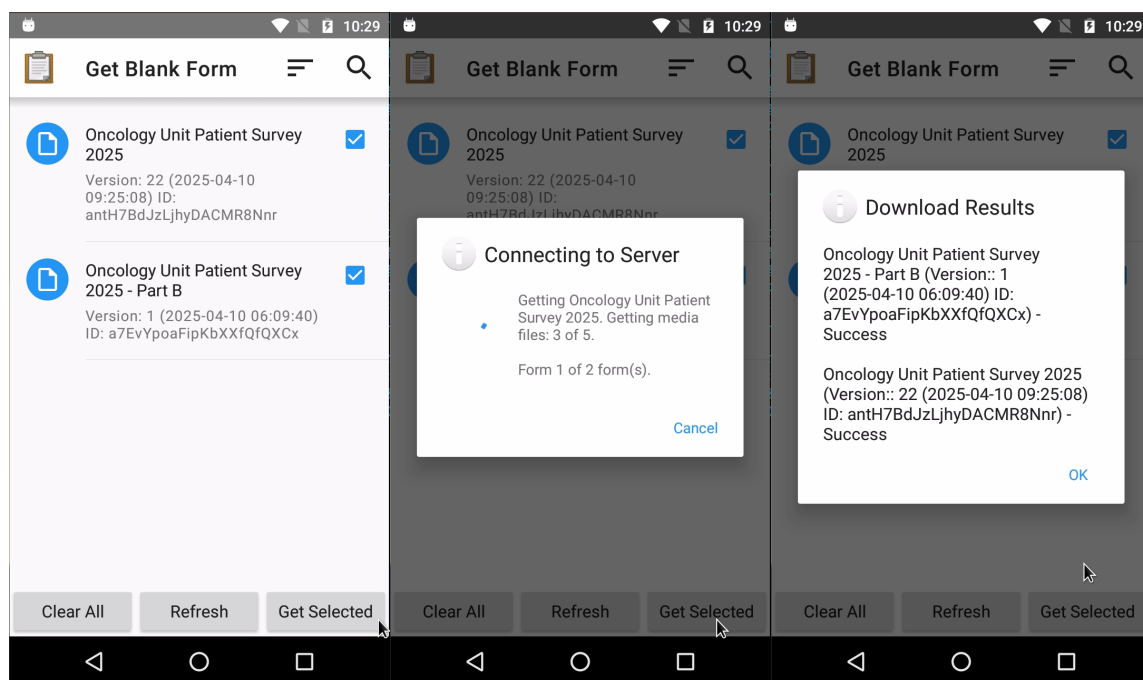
10:29

Get Blank Form

Oncology Unit Patient Survey 2025
Version: 22 (2025-04-10 09:25:08) ID: antH7BdJzLjhyDACMR8Nnr

Oncology Unit Patient Survey 2025 - Part B
Version: 1 (2025-04-10 06:09:40) ID: a7EvYpoaFipKbXXfQfQXCx

Clear All
Refresh
Get Selected

10:29

Get Blank Form

Oncology Unit Patient Survey 2025
Version: 22 (2025-04-10 09:25:08) ID: antH7Bd.JzLjhyDACMR8Nnr

Connecting to Server

Getting Oncology Unit Patient Survey 2025. Getting media files: 3 of 5.

Form 1 of 2 form(s).

Cancel

Clear All
Refresh
Get Selected

10:29

Get Blank Form

Oncology Unit Patient Survey 2025

Download Results

Oncology Unit Patient Survey 2025 - Part B (Version:: 1 (2025-04-10 06:09:40) ID: a7EvYpoaFipKbXXfQfQXCx) - Success

Oncology Unit Patient Survey 2025 (Version:: 22 (2025-04-10 09:25:08) ID: antH7BdJzLjhyDACMR8Nnr) - Success

OK

Clear All
Refresh
Get Selected